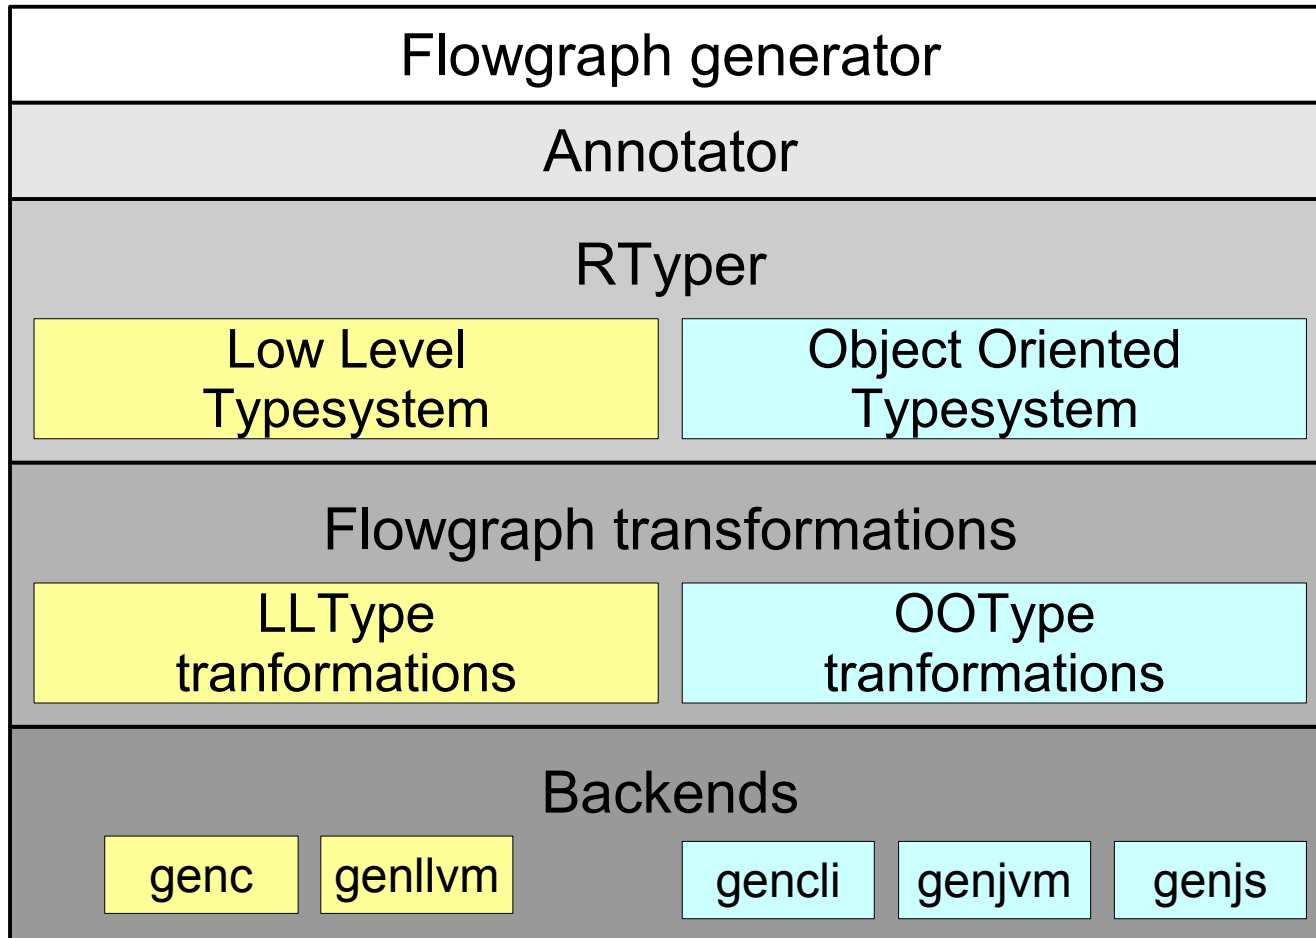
Flowgraph generator

Annotator

RTyper

Low Level Typesystem

Object Oriented Typesystem

Flowgraph transformations

LLType tranformations

OOType tranformations

Backends

genc

genllvm

gencli

genjvm

genjs